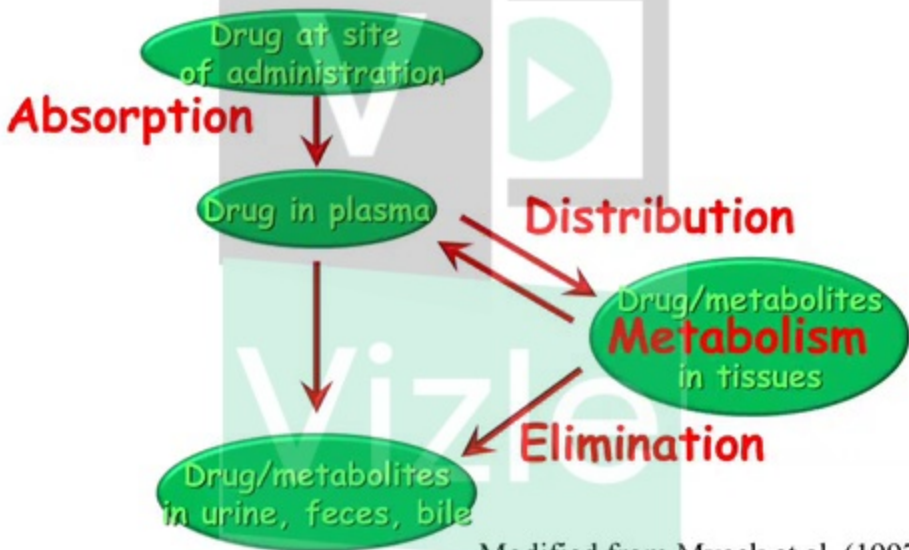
Drug at site of administration

Absorption

Drug in plasma

Distribution

Drug/metabolites
Metabolism
in tissues

Elimination

Drug/metabolites in urine, feces, bile

Vizle

Modified from Mycek et al. (199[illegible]